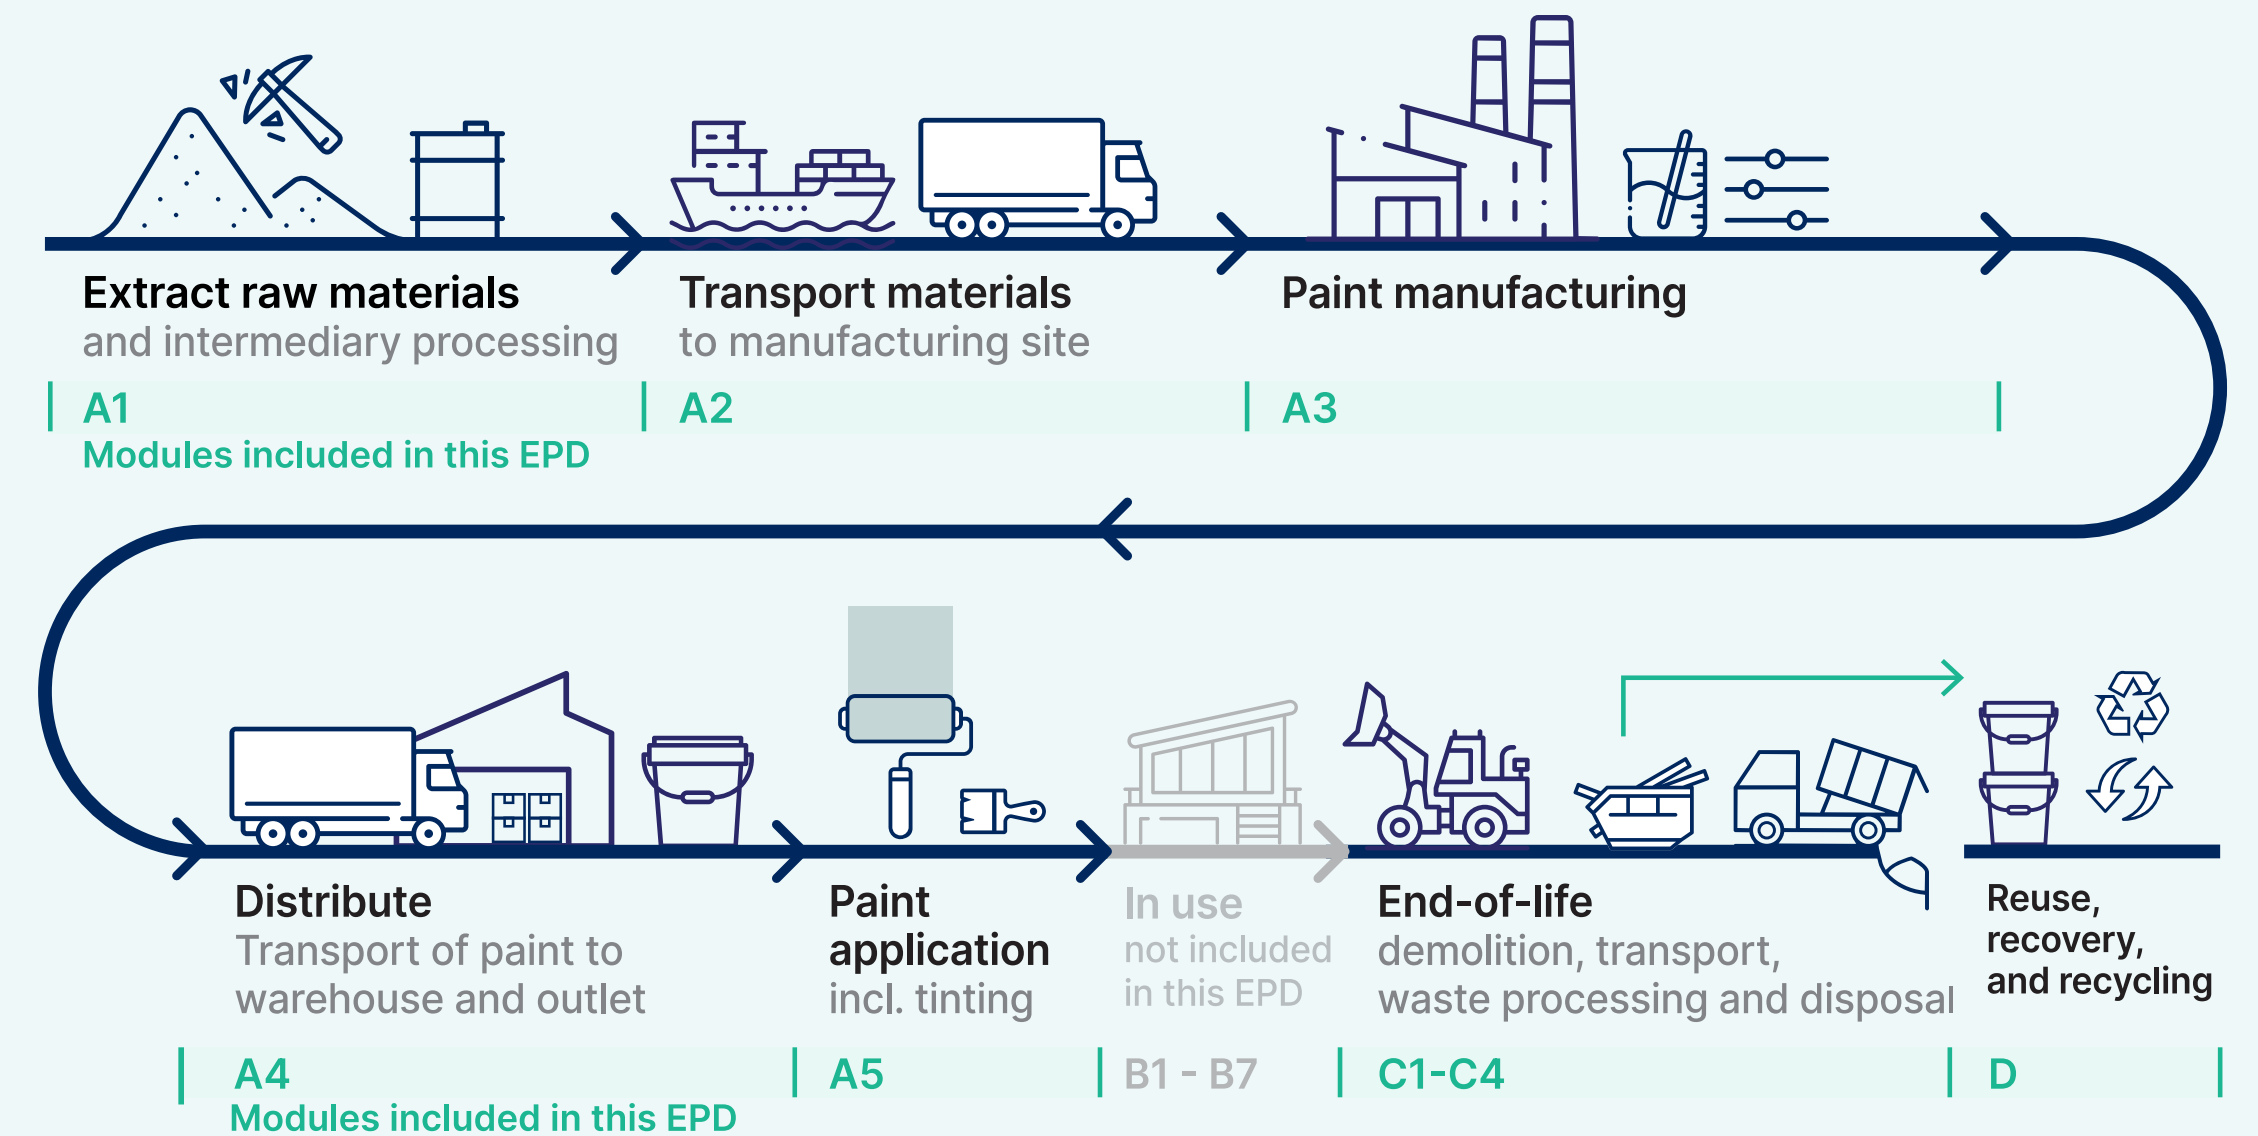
Extract raw materials
and intermediary processing

Transport materials
to manufacturing site

Paint manufacturing

A1
Modules included in this EPD

A2

A3

Distribute
Transport of paint to warehouse and outlet

Paint application
incl. tinting

In use
not included in this EPD

End-of-life
demolition, transport, waste processing and disposal

Reuse, recovery, and recycling

A4
Modules included in this EPD

A5

B1 - B7

C1-C4

D